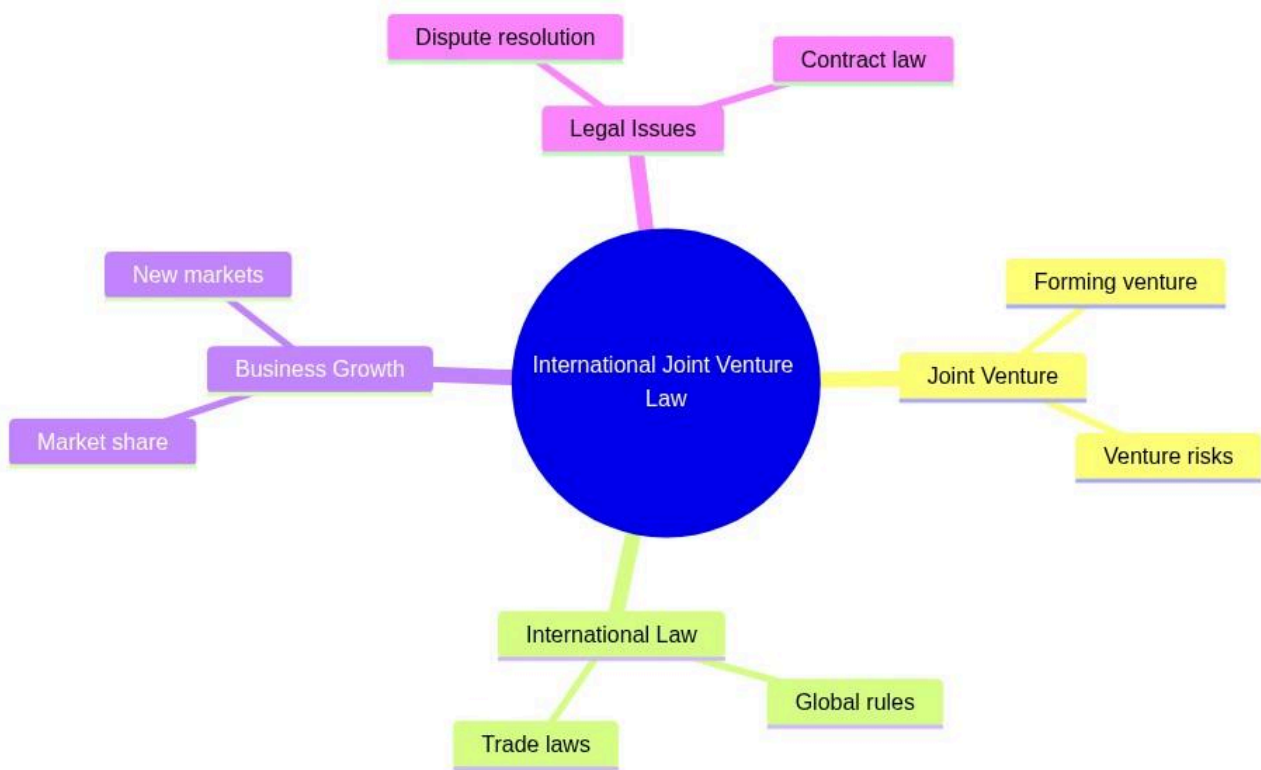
International Joint Venture Law

Legal Issues

Dispute resolution

Contract law

Joint Venture

Forming venture

Venture risks

International Law

Global rules

Trade laws

Business Growth

New markets

Market share